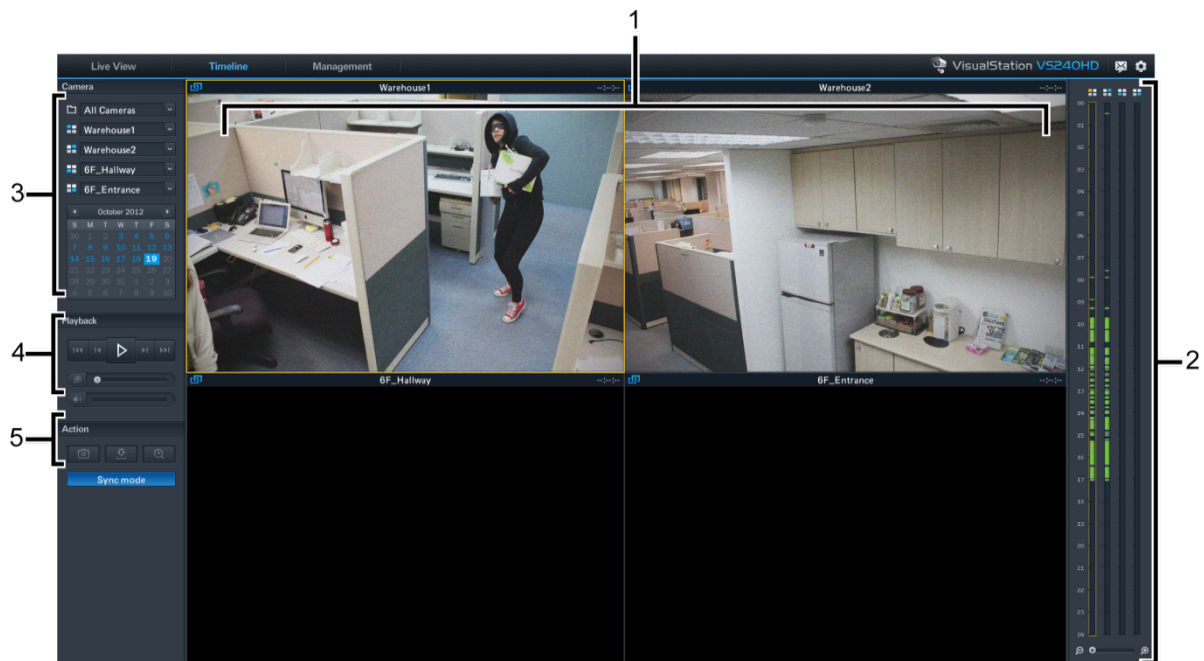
1

Live View Timeline Management

VisualStation VS240HD

Camera

All Cameras
Warehouse1
Warehouse2
6F_Hallway
6F_Entrance

October 2012

| S | M | T | W | T | F | S |
|---|---|---|---|---|---|---|
| 30 | 1 | 2 | 3 | 4 | 5 | 6 |
| 7 | 8 | 9 | 10 | 11 | 12 | 13 |
| 14 | 15 | 16 | 17 | 18 | 19 | 20 |
| 21 | 22 | 23 | 24 | 25 | 26 | 27 |
| 28 | 29 | 30 | 31 | 1 | 2 | 3 |
| 4 | 5 | 6 | 7 | 8 | 9 | 10 |

Playback

Action

Sync mode

Warehouse1 --:--:--
Warehouse2 --:--:--
6F_Hallway --:--:--
6F_Entrance --:--:--

00
01
02
03
04
05
06
07
08
09
10
11
12
13
14
15
16
17
18
19
20
21
22
23
24

3
4
5
2